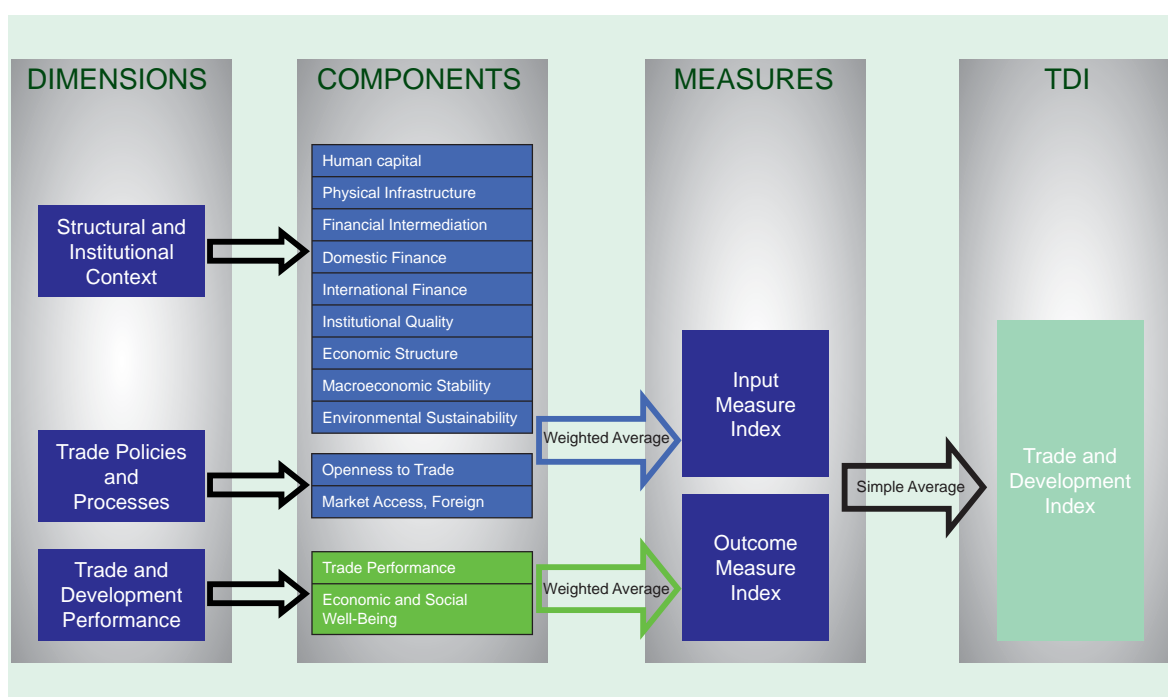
DIMENSIONS

Structural and Institutional Context

Trade Policies and Processes

Trade and Development Performance

COMPONENTS

Human capital

Physical Infrastructure

Financial Intermediation

Domestic Finance

International Finance

Institutional Quality

Economic Structure

Macroeconomic Stability

Environmental Sustainability

Openness to Trade

Market Access, Foreign

Trade Performance

Economic and Social Well-Being

Weighted Average

Weighted Average

MEASURES

Input Measure Index

Outcome Measure Index

Simple Average

TDI

Trade and Development Index